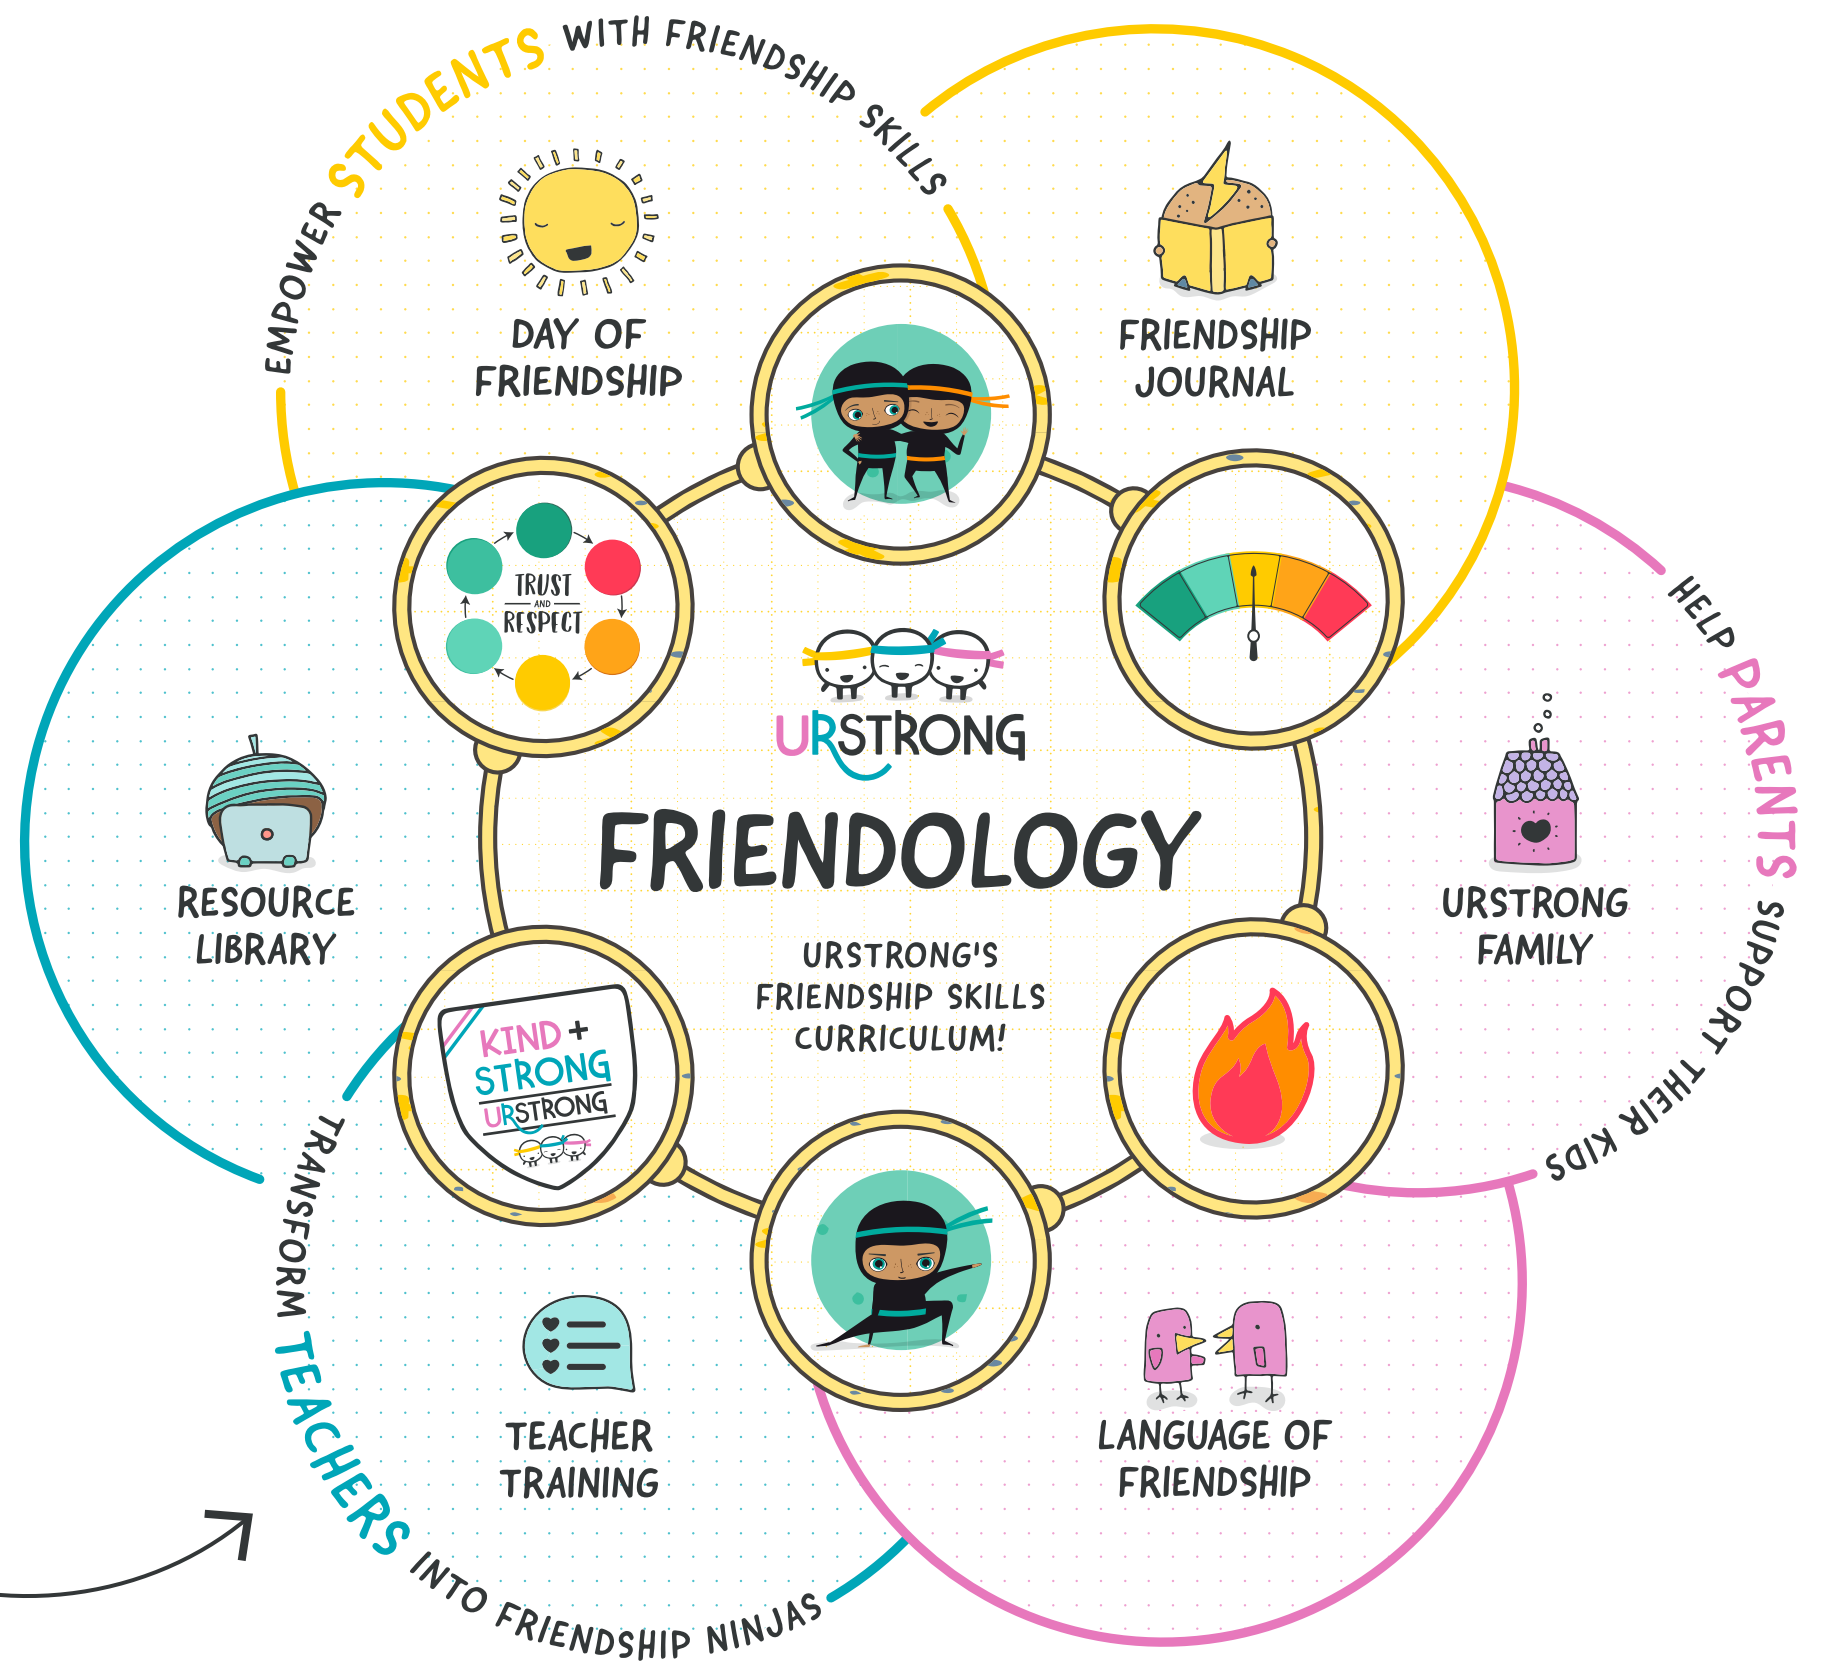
EMPOWER STUDENTS WITH FRIENDSHIP SKILLS

DAY OF FRIENDSHIP

FRIENDSHIP JOURNAL

TRUST AND RESPECT

URSTRONG

FRIENDOLOGY

URSTRONG'S FRIENDSHIP SKILLS CURRICULUM!

RESOURCE LIBRARY

HELP PARENTS SUPPORT THEIR KIDS

URSTRONG FAMILY

KIND + STRONG URSTRONG

TRANSFORM TEACHERS INTO FRIENDSHIP NINJAS

TEACHER TRAINING

LANGUAGE OF FRIENDSHIP